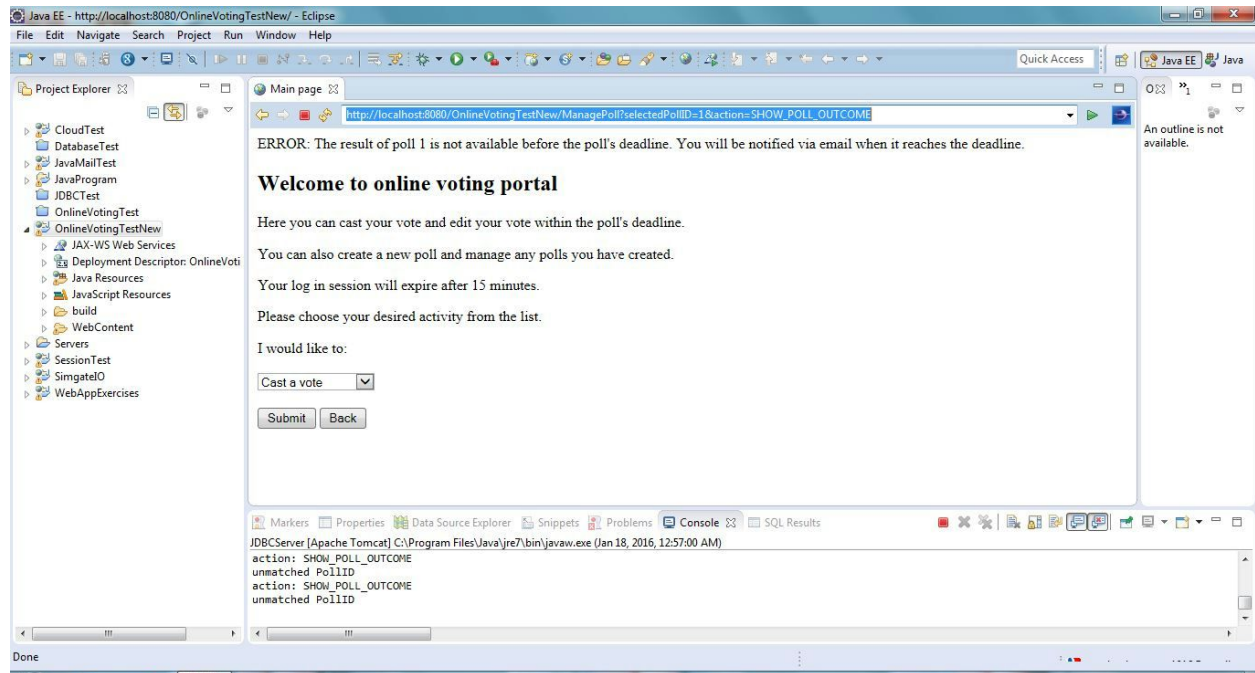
Java EE - http://localhost:8080/OnlineVotingTestNew/ - Eclipse

File Edit Navigate Search Project Run Window Help

Quick Access

Java EE Java

Project Explorer

CloudTest
DatabaseTest
JavaMailTest
JavaProgram
JDBCTest
OnlineVotingTest
OnlineVotingTestNew
JAX-WS Web Services
Deployment Descriptor: OnlineVoti
Java Resources
JavaScript Resources
build
WebContent
Servers
SessionTest
SimgateIO
WebAppExercises

Main page

http://localhost:8080/OnlineVotingTestNew/ManagePoll?selectedPollID=1&action=SHOW_POLL_OUTCOME

ERROR: The result of poll 1 is not available before the poll's deadline. You will be notified via email when it reaches the deadline.

Welcome to online voting portal

Here you can cast your vote and edit your vote within the poll's deadline.

You can also create a new poll and manage any polls you have created.

Your log in session will expire after 15 minutes.

Please choose your desired activity from the list.

I would like to:

Cast a vote

Submit Back

An outline is not available.

Markers Properties Data Source Explorer Snippets Problems Console SQL Results

JDBCServer [Apache Tomcat] C:\Program Files\Java\jre7\bin\javaw.exe (Jan 18, 2016, 12:57:00 AM)
action: SHOW_POLL_OUTCOME
unmatched PollID
action: SHOW_POLL_OUTCOME
unmatched PollID

Done